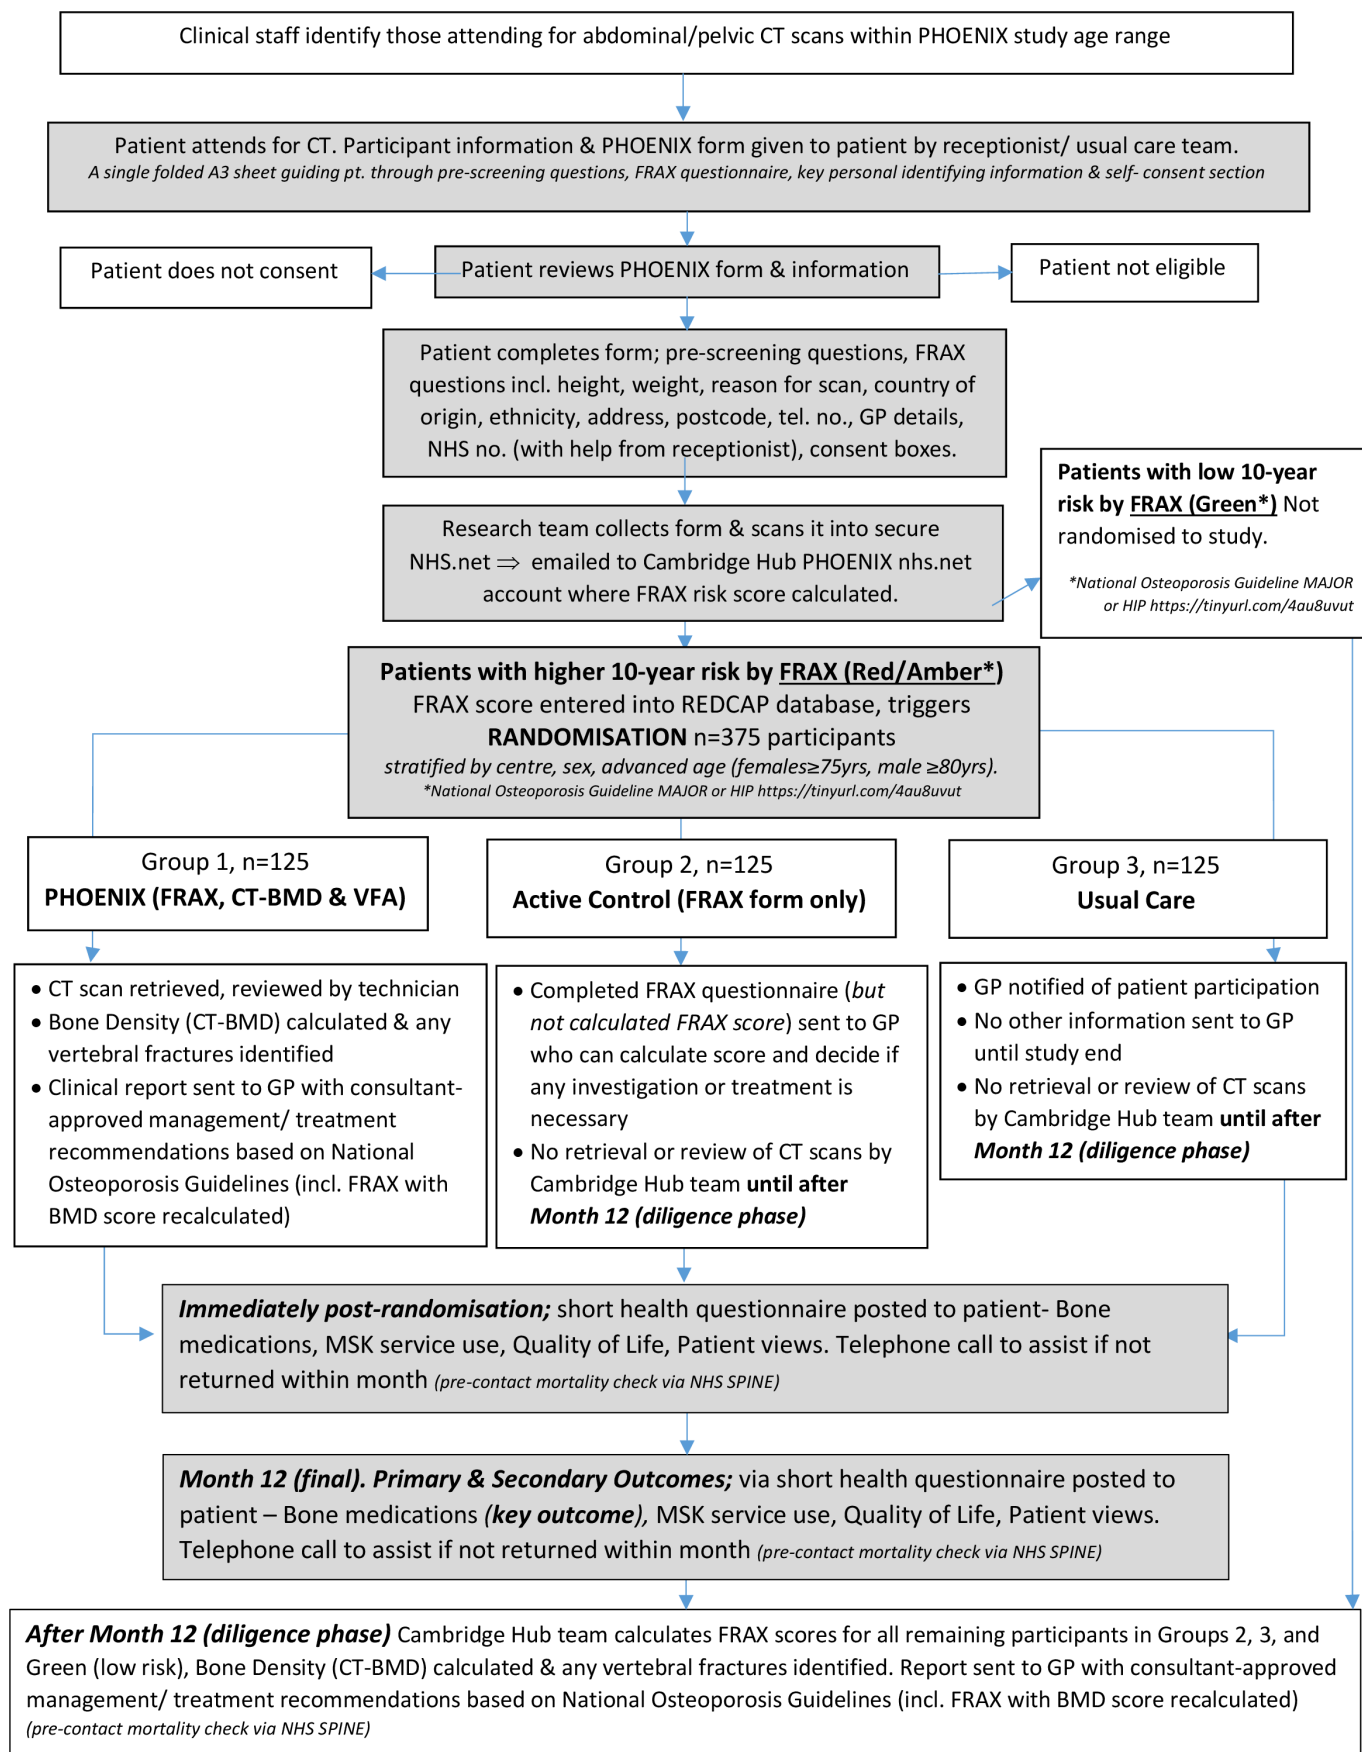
Clinical staff identify those attending for abdominal/pelvic CT scans within PHOENIX study age range

Patient attends for CT. Participant information & PHOENIX form given to patient by receptionist/ usual care team.
*A single folded A3 sheet guiding pt. through pre-screening questions, FRAX questionnaire, key personal identifying information & self- consent section*

Patient does not consent

Patient reviews PHOENIX form & information

Patient not eligible

Patient completes form; pre-screening questions, FRAX questions incl. height, weight, reason for scan, country of origin, ethnicity, address, postcode, tel. no., GP details, NHS no. (with help from receptionist), consent boxes.

Patients with low 10-year risk by FRAX (Green*) Not randomised to study.

*\*National Osteoporosis Guideline MAJOR or HIP https://tinyurl.com/4au8uvut*

Research team collects form & scans it into secure NHS.net ⇒ emailed to Cambridge Hub PHOENIX nhs.net account where FRAX risk score calculated.

Patients with higher 10-year risk by FRAX (Red/Amber*)
FRAX score entered into REDCAP database, triggers
RANDOMISATION n=375 participants
*stratified by centre, sex, advanced age (females≥75yrs, male ≥80yrs).*
*\*National Osteoporosis Guideline MAJOR or HIP https://tinyurl.com/4au8uvut*

Group 1, n=125
PHOENIX (FRAX, CT-BMD & VFA)

Group 2, n=125
Active Control (FRAX form only)

Group 3, n=125
Usual Care

• CT scan retrieved, reviewed by technician
• Bone Density (CT-BMD) calculated & any vertebral fractures identified
• Clinical report sent to GP with consultant-approved management/ treatment recommendations based on National Osteoporosis Guidelines (incl. FRAX with BMD score recalculated)

• Completed FRAX questionnaire (*but not calculated FRAX score*) sent to GP who can calculate score and decide if any investigation or treatment is necessary
• No retrieval or review of CT scans by Cambridge Hub team **until after *Month 12 (diligence phase)***

• GP notified of patient participation
• No other information sent to GP until study end
• No retrieval or review of CT scans by Cambridge Hub team **until after *Month 12 (diligence phase)***

***Immediately post-randomisation;*** short health questionnaire posted to patient- Bone medications, MSK service use, Quality of Life, Patient views. Telephone call to assist if not returned within month *(pre-contact mortality check via NHS SPINE)*

***Month 12 (final). Primary & Secondary Outcomes;*** via short health questionnaire posted to patient – Bone medications ***(key outcome)***, MSK service use, Quality of Life, Patient views. Telephone call to assist if not returned within month *(pre-contact mortality check via NHS SPINE)*

***After Month 12 (diligence phase)*** Cambridge Hub team calculates FRAX scores for all remaining participants in Groups 2, 3, and Green (low risk), Bone Density (CT-BMD) calculated & any vertebral fractures identified. Report sent to GP with consultant-approved management/ treatment recommendations based on National Osteoporosis Guidelines (incl. FRAX with BMD score recalculated) *(pre-contact mortality check via NHS SPINE)*